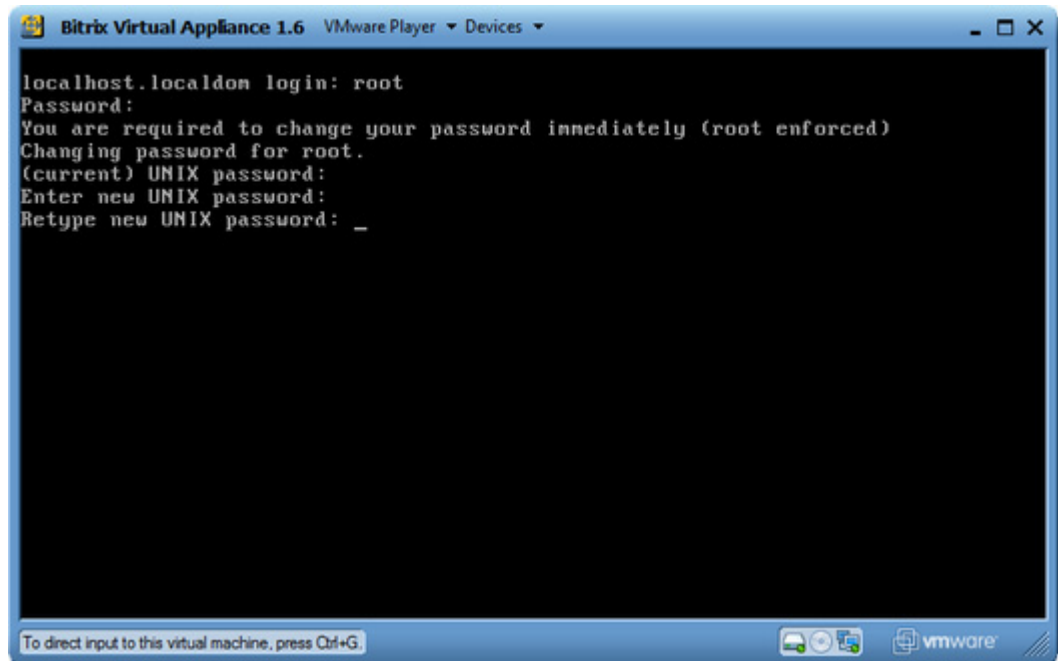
Bitrix Virtual Appliance 1.6 VMware Player ▾ Devices ▾

localhost.localdom login: root
Password:
You are required to change your password immediately (root enforced)
Changing password for root.
(current) UNIX password:
Enter new UNIX password:
Retype new UNIX password: _

To direct input to this virtual machine, press Ctrl+G.

vmware